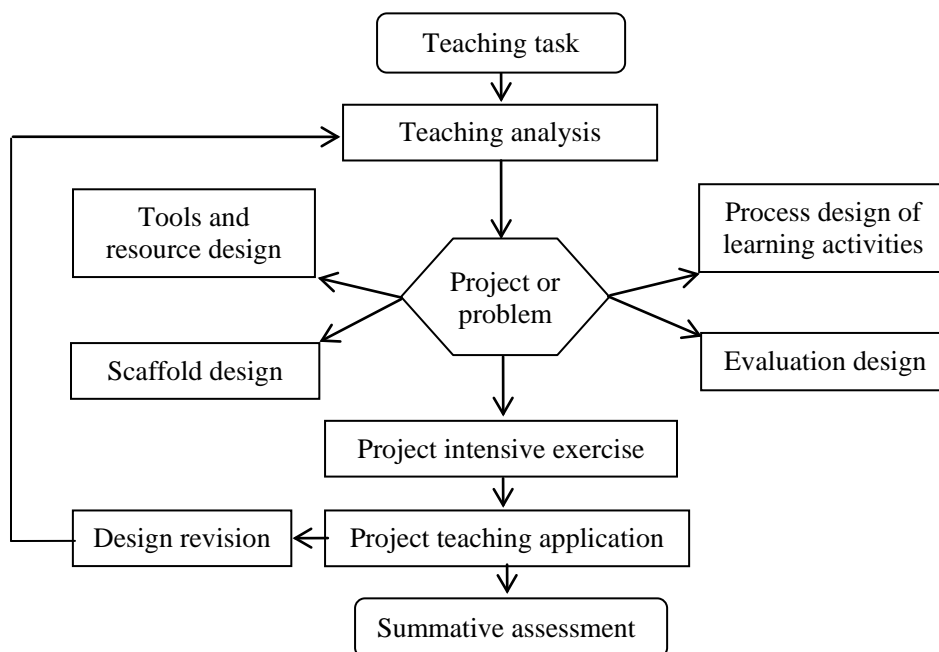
Teaching task

Teaching analysis

Tools and resource design

Process design of learning activities

Project or problem

Scaffold design

Evaluation design

Project intensive exercise

Design revision

Project teaching application

Summative assessment